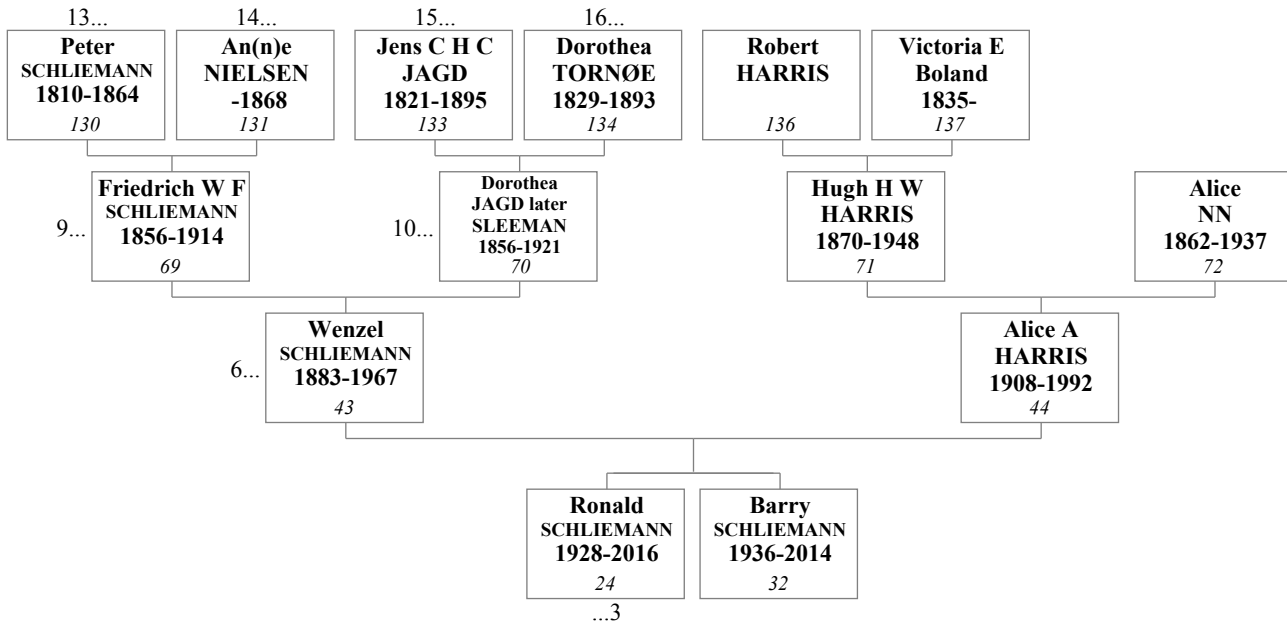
13...
Peter
SCHLIEMANN
1810-1864
130

14...
An(n)e
NIELSEN
-1868
131

15...
Jens C H C
JAGD
1821-1895
133

16...
Dorothea
TORNØE
1829-1893
134

Robert
HARRIS
136

Victoria E
Boland
1835-
137

9...
Friedrich W F
SCHLIEMANN
1856-1914
69

10...
Dorothea
JAGD later
SLEEMAN
1856-1921
70

Hugh H W
HARRIS
1870-1948
71

Alice
NN
1862-1937
72

6...
Wenzel
SCHLIEMANN
1883-1967
43

Alice A
HARRIS
1908-1992
44

Ronald
SCHLIEMANN
1928-2016
24
...3

Barry
SCHLIEMANN
1936-2014
32